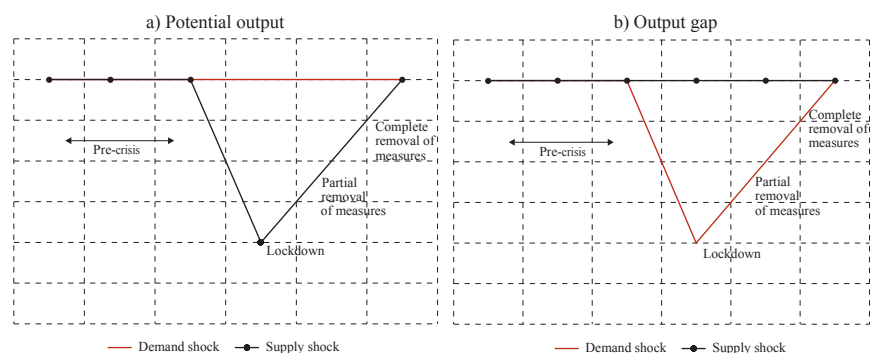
a) Potential output

Pre-crisis

Complete removal of measures

Partial removal of measures

Lockdown

Demand shock
Supply shock

b) Output gap

Pre-crisis

Complete removal of measures

Partial removal of measures

Lockdown

Demand shock
Supply shock